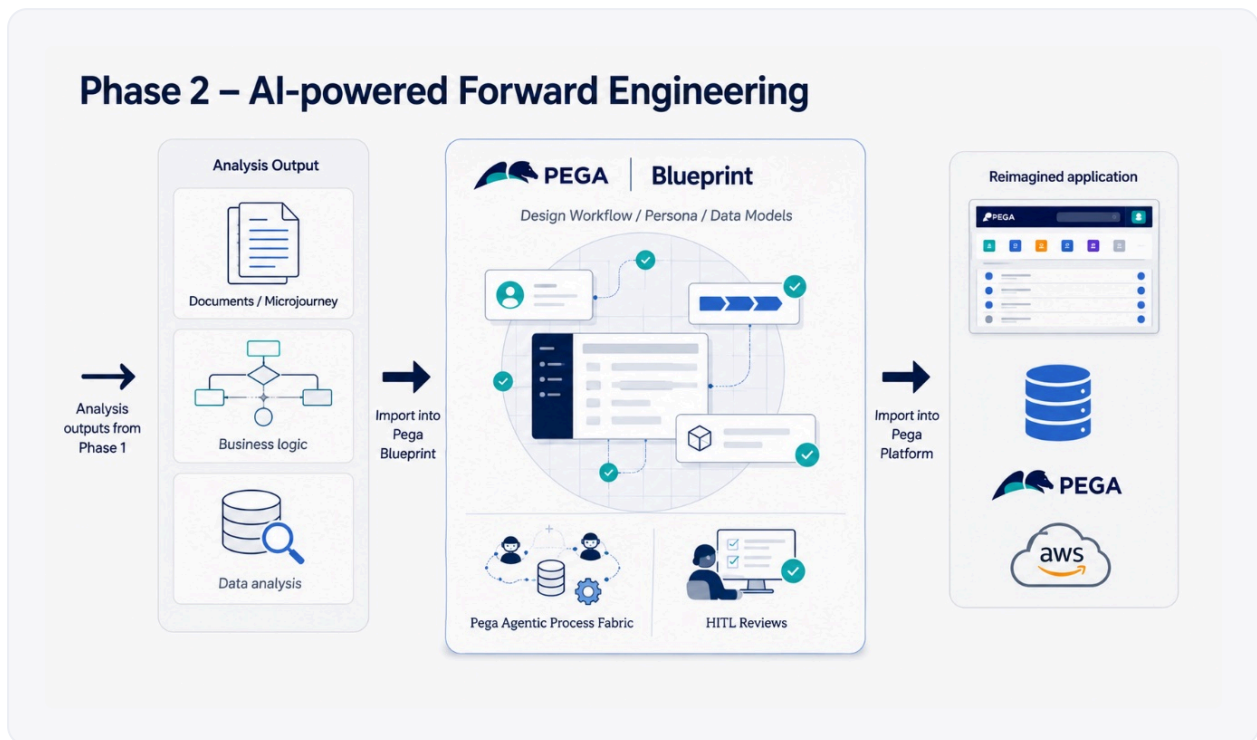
Phase 2 – AI-powered Forward Engineering

Analysis outputs from Phase 1

Analysis Output

Documents / Microjourney

Business logic

Data analysis

Import into Pega Blueprint

PEGA | Blueprint

Design Workflow / Persona / Data Models

Pega Agentic Process Fabric

HITL Reviews

Import into Pega Platform

Reimagined application

PEGA

PEGA

aws